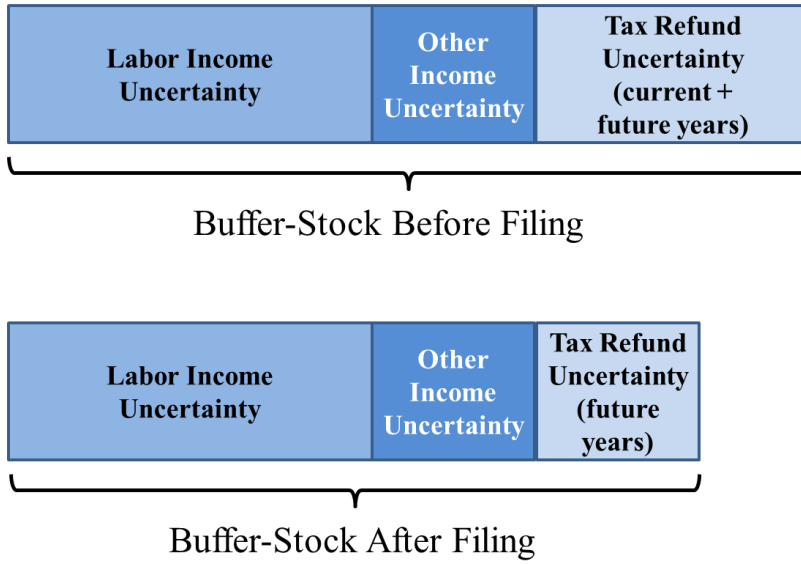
| Labor Income Uncertainty | Other Income Uncertainty | Tax Refund Uncertainty (current + future years) |
|---|---|---|

Buffer-Stock Before Filing

| Labor Income Uncertainty | Other Income Uncertainty | Tax Refund Uncertainty (future years) |
|---|---|---|

Buffer-Stock After Filing